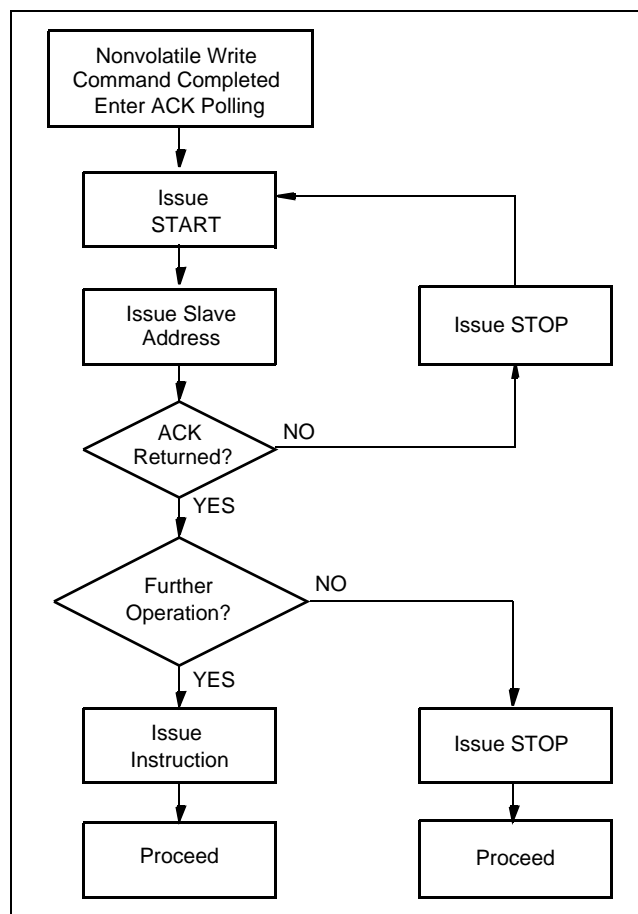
Nonvolatile Write Command Completed Enter ACK Polling

Issue START

Issue Slave Address

Issue STOP

ACK Returned?

NO

YES

Further Operation?

NO

YES

Issue Instruction

Issue STOP

Proceed

Proceed